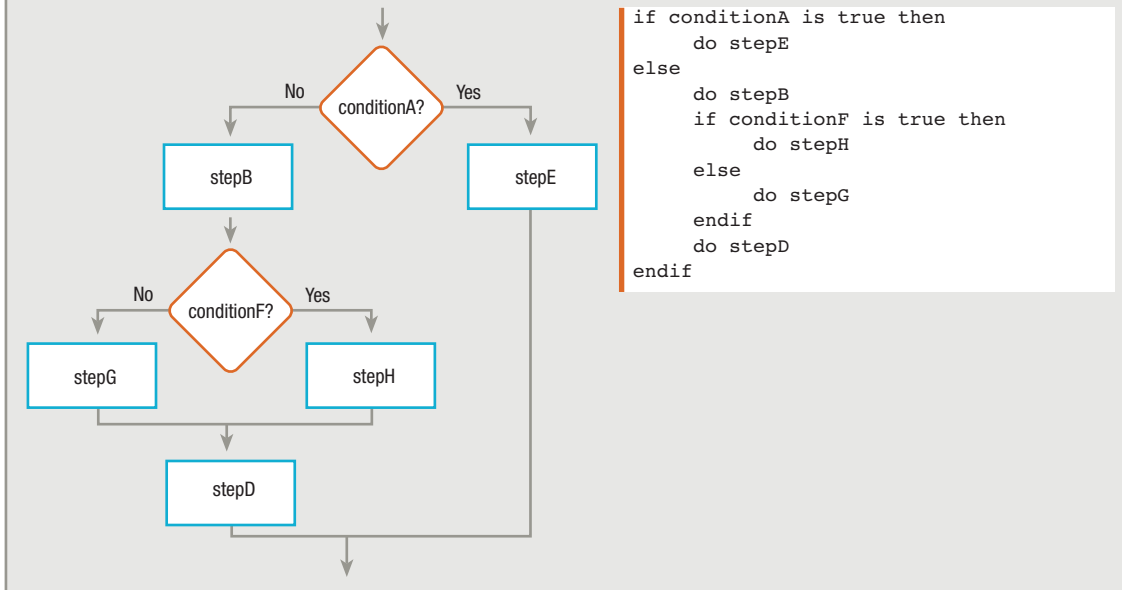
No
conditionA?
Yes
stepB
stepE
No
conditionF?
Yes
stepG
stepH
stepD

```
if conditionA is true then
     do stepE
else
     do stepB
     if conditionF is true then
          do stepH
     else
          do stepG
     endif
     do stepD
endif
```